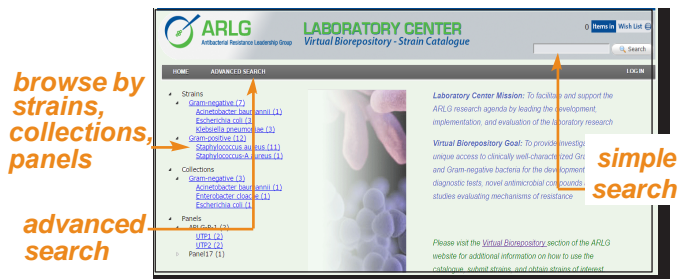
ARLG
Antibacterial Resistance Leadership Group

LABORATORY CENTER
Virtual Biorepository - Strain Catalogue

0 Items in Wish List

Search

HOME ADVANCED SEARCH LOG IN

browse by strains, collections, panels

Strains
Gram-negative (7)
Acinetobacter baumannii (1)
Escherichia coli (1)
Klebsiella pneumoniae (1)
Gram-positive (12)
Staphylococcus aureus (11)
Staphylococcus-A aureus (1)

Collections
Gram-negative (3)
Acinetobacter baumannii (1)
Enterobacter cloacae (1)
Escherichia coli (1)

Panels
ARLG-P-1 (3)
UTP1 (2)
UTP2 (2)
Panel17 (1)

advanced search

Laboratory Center Mission: To facilitate and support the ARLG research agenda by leading the development, implementation, and evaluation of the laboratory research

Virtual Biorepository Goal: To provide investig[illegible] unique access to clinically well-characterized Gra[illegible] and Gram-negative bacteria for the development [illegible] diagnostic tests, novel antimicrobial compounds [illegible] studies evaluating mechanisms of resistance

simple search

Please visit the Virtual Biorepository section of the ARLG website for additional information on how to use the catalogue, submit strains, and obtain strains of interest